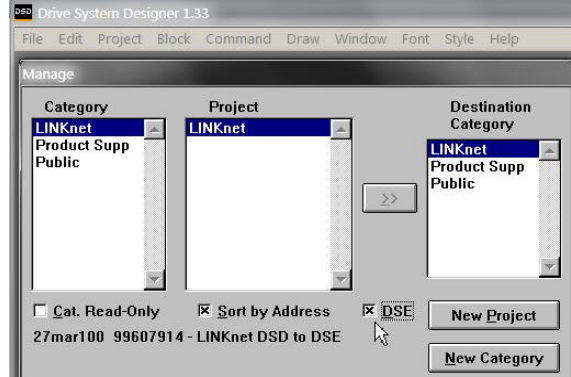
DSD Drive System Designer 1.33

File Edit Project Block Command Draw Window Font Style Help

Manage

Category
LINKnet
Product Supp
Public

Project
LINKnet

>>

Destination Category
LINKnet
Product Supp
Public

Cat. Read-Only

Sort by Address

DSE

New Project

27mar100 99607914 - LINKnet DSD to DSE

New Category